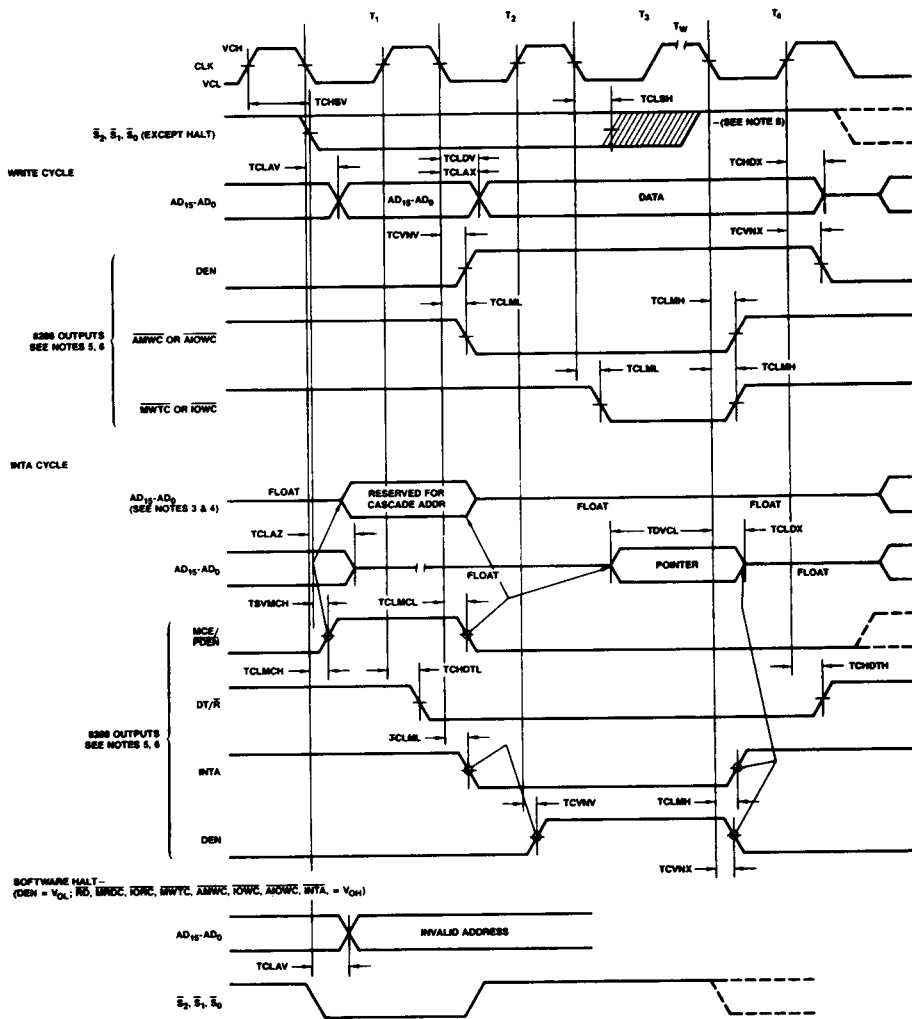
$T_1$ $T_2$ $T_3$ $T_W$ $T_4$

VCH
CLK
VCL

TCHSV

TCLSH

$\overline{S}_2, \overline{S}_1, \overline{S}_0$ (EXCEPT HALT)

(SEE NOTE 8)

WRITE CYCLE

TCLAV

TCLDV

TCLAX

TCHDX

$AD_{15}$-$AD_0$

$AD_{15}$-$AD_0$

DATA

TCVNV

TCVNX

DEN

TCLML

TCLMH

8288 OUTPUTS SEE NOTES 5, 6

$\overline{AMWC}$ OR $\overline{AIOWC}$

TCLML

TCLMH

$\overline{MWTC}$ OR $\overline{IOWC}$

INTA CYCLE

$AD_{15}$-$AD_0$ (SEE NOTES 3 & 4)

FLOAT

RESERVED FOR CASCADE ADDR

FLOAT

FLOAT

TDVCL

TCLDX

TCLAZ

$AD_{15}$-$AD_0$

FLOAT

POINTER

FLOAT

TSVMCH

TCLMCL

MCE/ PDEN

TCLMCH

TCHDTL

TCHDTH

DT/$\overline{R}$

8288 OUTPUTS SEE NOTES 5, 6

TCLML

INTA

TCVNV

TCLMH

DEN

TCVNX

SOFTWARE HALT – (DEN = $V_{OL}$; $\overline{RD}$, $\overline{MRDC}$, $\overline{IORC}$, $\overline{MWTC}$, $\overline{AMWC}$, $\overline{IOWC}$, $\overline{AIOWC}$, $\overline{INTA}$, = $V_{OH}$)

$AD_{15}$-$AD_0$

INVALID ADDRESS

TCLAV

$\overline{S}_2, \overline{S}_1, \overline{S}_0$